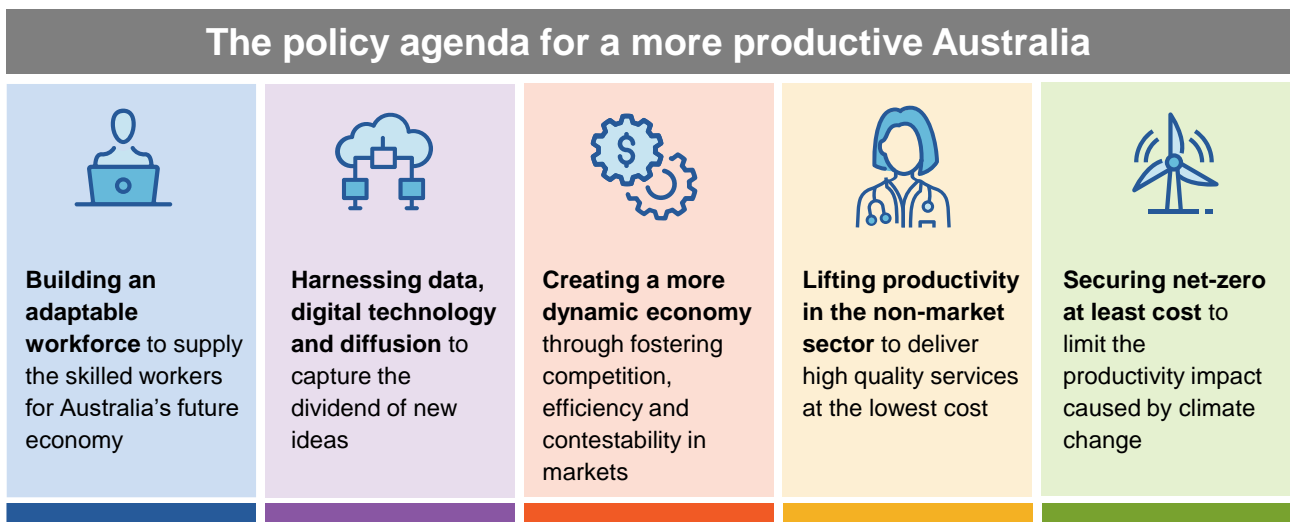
The policy agenda for a more productive Australia

Building an adaptable workforce to supply the skilled workers for Australia's future economy

Harnessing data, digital technology and diffusion to capture the dividend of new ideas

Creating a more dynamic economy through fostering competition, efficiency and contestability in markets

Lifting productivity in the non-market sector to deliver high quality services at the lowest cost

Securing net-zero at least cost to limit the productivity impact caused by climate change